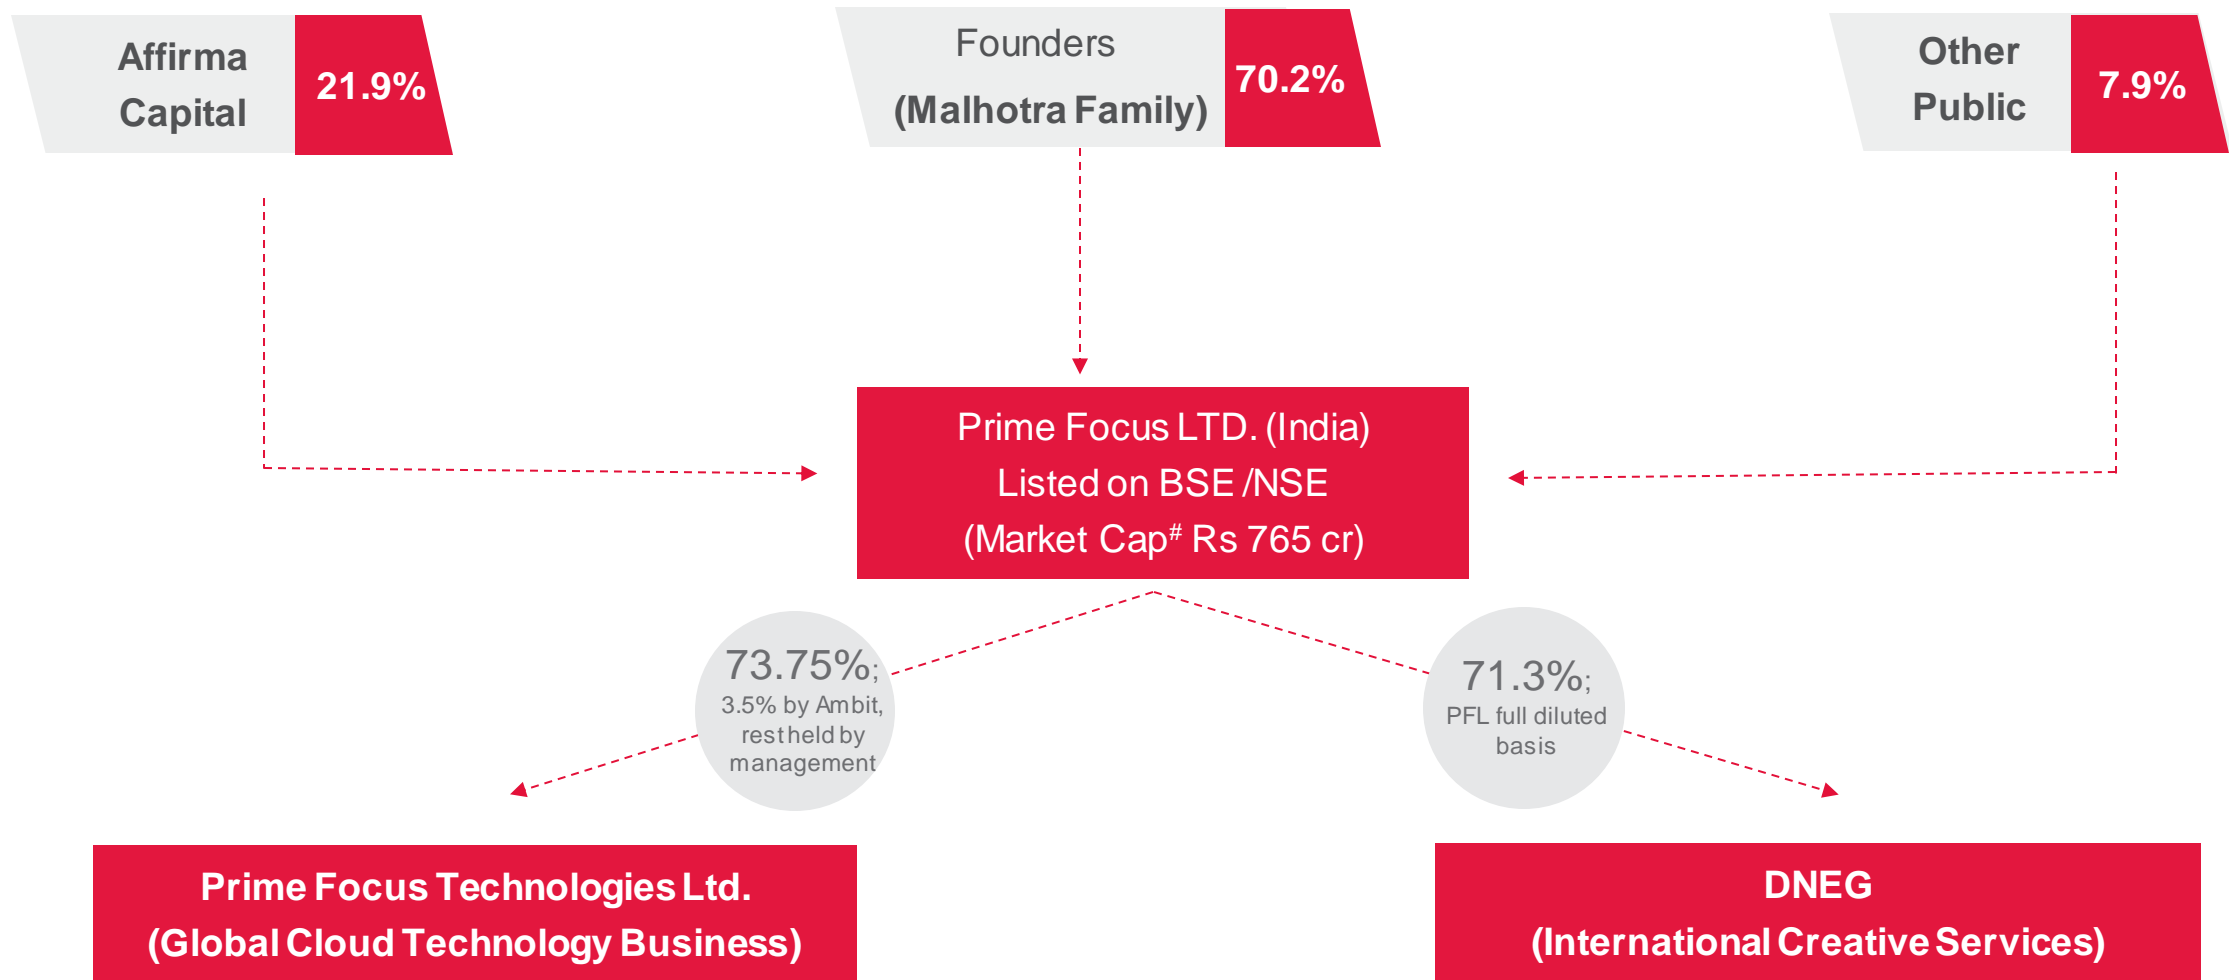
Affirma Capital 21.9%

Founders (Malhotra Family) 70.2%

Other Public 7.9%

Prime Focus LTD. (India)
Listed on BSE /NSE
(Market Cap$^{\#}$ Rs 765 cr)

73.75%; 3.5% by Ambit, rest held by management

71.3%; PFL full diluted basis

Prime Focus Technologies Ltd.
(Global Cloud Technology Business)

DNEG
(International Creative Services)